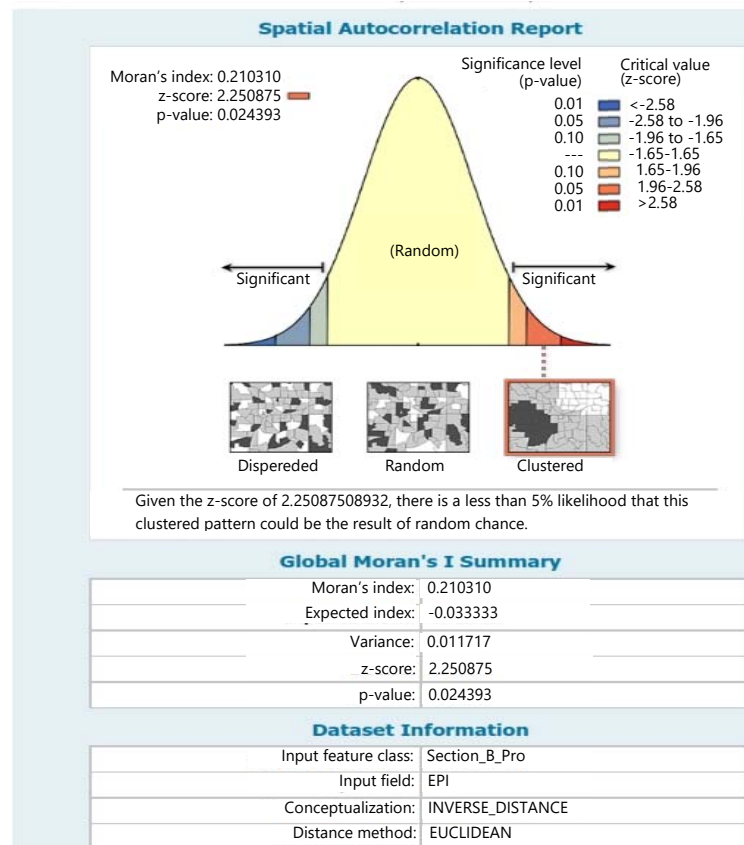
Spatial Autocorrelation Report

Moran's index: 0.210310
z-score: 2.250875
p-value: 0.024393

Significance level (p-value)
Critical value (z-score)

| Significance level (p-value) | Critical value (z-score) |
|---|---|
| 0.01 | <-2.58 |
| 0.05 | -2.58 to -1.96 |
| 0.10 | -1.96 to -1.65 |
| --- | -1.65-1.65 |
| 0.10 | 1.65-1.96 |
| 0.05 | 1.96-2.58 |
| 0.01 | >2.58 |

(Random)

Significant

Significant

Dispereded

Random

Clustered

Given the z-score of 2.25087508932, there is a less than 5% likelihood that this clustered pattern could be the result of random chance.

Global Moran's I Summary

| | |
|---|---|
| Moran's index: | 0.210310 |
| Expected index: | -0.033333 |
| Variance: | 0.011717 |
| z-score: | 2.250875 |
| p-value: | 0.024393 |

Dataset Information

| | |
|---|---|
| Input feature class: | Section_B_Pro |
| Input field: | EPI |
| Conceptualization: | INVERSE_DISTANCE |
| Distance method: | EUCLIDEAN |